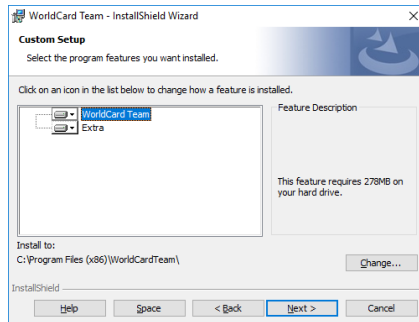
WorldCard Team - InstallShield Wizard

Custom Setup

Select the program features you want installed.

Click on an icon in the list below to change how a feature is installed.

WorldCard Team
Extra

Feature Description

This feature requires 278MB on your hard drive.

Install to:
C:\Program Files (x86)\WorldCardTeam\

Change...

InstallShield

Help
Space
< Back
Next >
Cancel